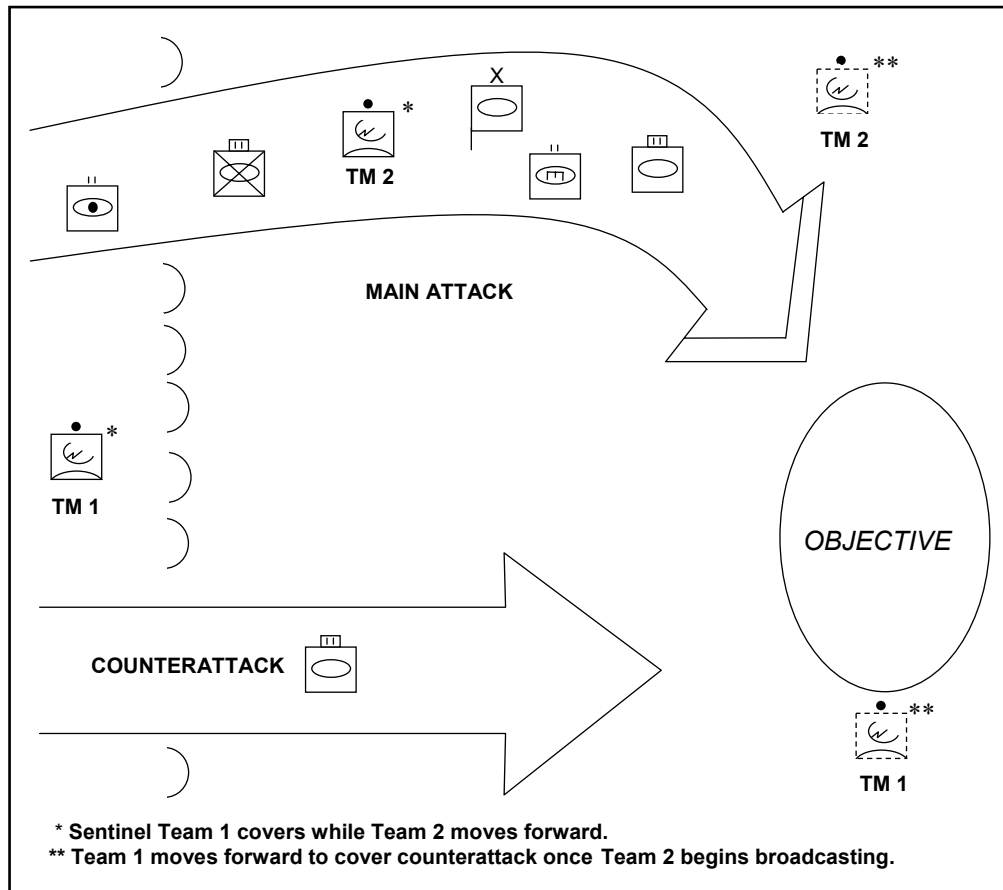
X

**

TM 2

*

TM 2

MAIN ATTACK

*

TM 1

OBJECTIVE

COUNTERATTACK

**

TM 1

* Sentinel Team 1 covers while Team 2 moves forward.
** Team 1 moves forward to cover counterattack once Team 2 begins broadcasting.